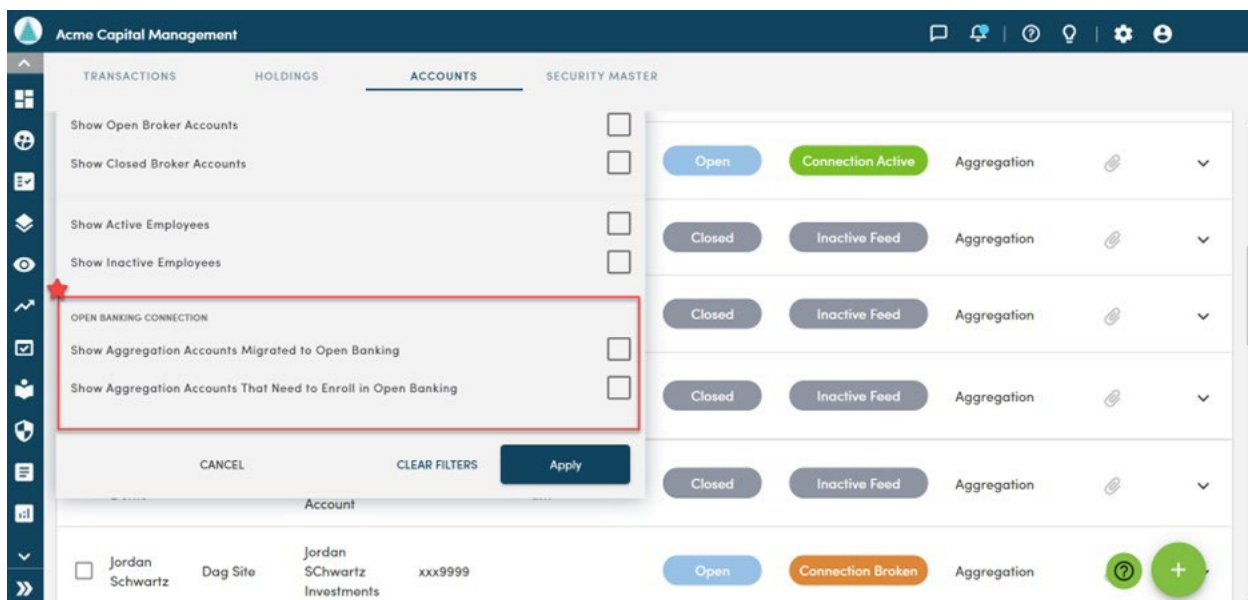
Acme Capital Management

TRANSACTIONS HOLDINGS ACCOUNTS SECURITY MASTER

Show Open Broker Accounts

Show Closed Broker Accounts

Show Active Employees

Show Inactive Employees

OPEN BANKING CONNECTION

Show Aggregation Accounts Migrated to Open Banking

Show Aggregation Accounts That Need to Enroll in Open Banking

CANCEL CLEAR FILTERS Apply

| | | | | | |
|---|---|---|---|---|---|
| Open | Connection Active | Aggregation |
| Closed | Inactive Feed | Aggregation |
| Closed | Inactive Feed | Aggregation |
| Closed | Inactive Feed | Aggregation |
| Closed | Inactive Feed | Aggregation |

Account

| | | | | | | |
|---|---|---|---|---|---|---|
| Jordan Schwartz | Dag Site | Jordan SChwartz Investments | xxx9999 | Open | Connection Broken | Aggregation |